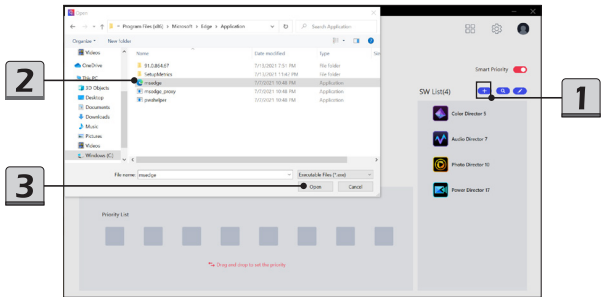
Open

« Program Files (x86) › Microsoft › Edge › Application

Search Application

Organize ▾ New folder

Videos
OneDrive
This PC
3D Objects
Desktop
Documents
Downloads
Music
Pictures
Videos
Windows (C:)

| Name | Date modified | Type |
|---|---|---|
| 91.0.864.67 | 7/13/2021 7:51 PM | File folder |
| SetupMetrics | 7/13/2021 11:41 PM | File folder |
| msedge | 7/7/2021 10:48 PM | Application |
| msedge_proxy | 7/7/2021 10:48 PM | Application |
| pwahelper | 7/7/2021 10:48 PM | Application |

File name: msedge

Executable Files (*.exe)

Open Cancel

Smart Priority

SW List(4)

Color Director 5
Audio Director 7
Photo Director 10
Power Director 17

Priority List

Drag and drop to set the priority

1

2

3